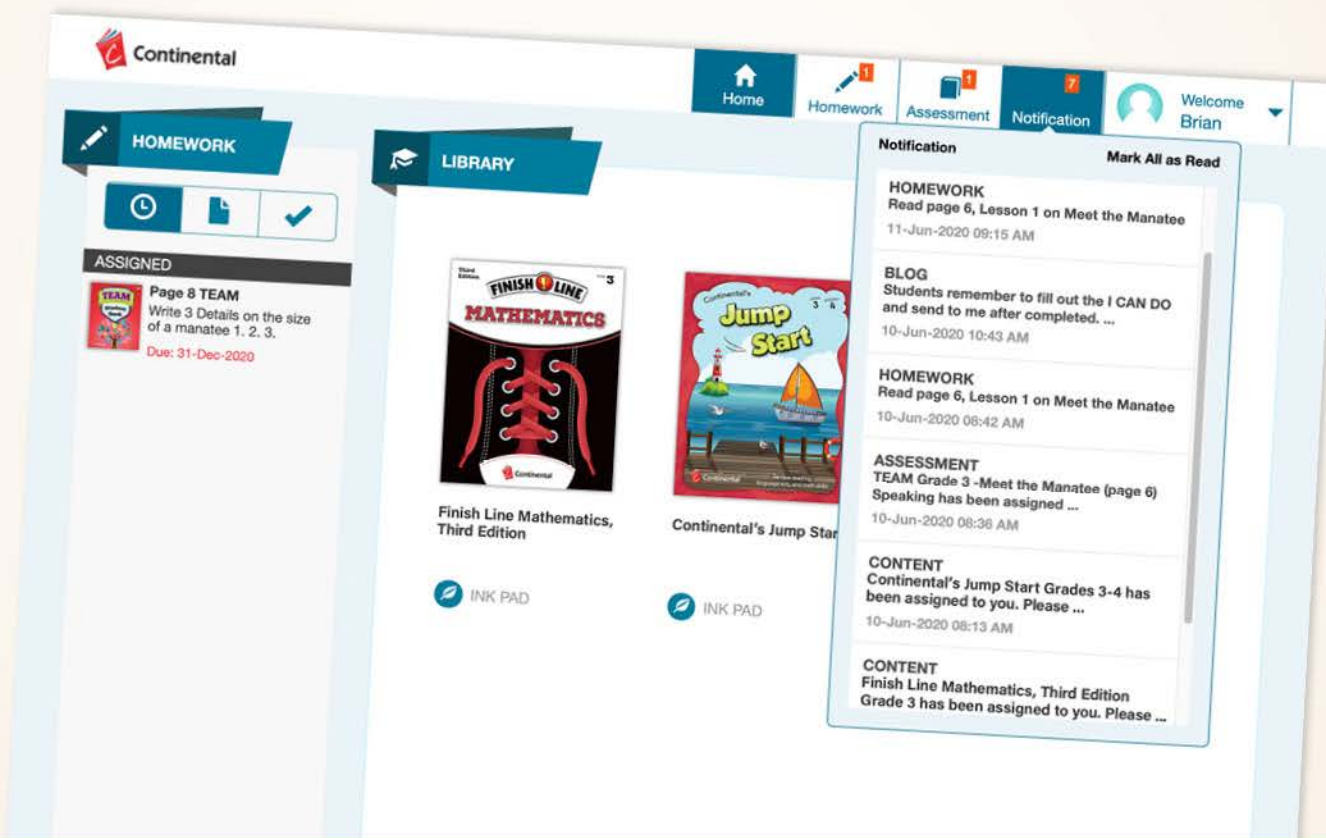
Continental

Home
1
Homework
1
Assessment
7
Notification
Welcome
Brian

HOMEWORK

ASSIGNED

TEAM

Page 8 TEAM
Write 3 Details on the size of a manatee 1. 2. 3.
Due: 31-Dec-2020

LIBRARY

Third Edition
FINISH LINE
3
MATHEMATICS
Continental

Finish Line Mathematics, Third Edition

INK PAD

Continental's
Jump Start
3 4
Continental

Continental's Jump Star

INK PAD

Notification
Mark All as Read

HOMEWORK
Read page 6, Lesson 1 on Meet the Manatee
11-Jun-2020 09:15 AM

BLOG
Students remember to fill out the I CAN DO and send to me after completed. ...
10-Jun-2020 10:43 AM

HOMEWORK
Read page 6, Lesson 1 on Meet the Manatee
10-Jun-2020 08:42 AM

ASSESSMENT
TEAM Grade 3 -Meet the Manatee (page 6) Speaking has been assigned ...
10-Jun-2020 08:36 AM

CONTENT
Continental's Jump Start Grades 3-4 has been assigned to you. Please ...
10-Jun-2020 08:13 AM

CONTENT
Finish Line Mathematics, Third Edition Grade 3 has been assigned to you. Please ...